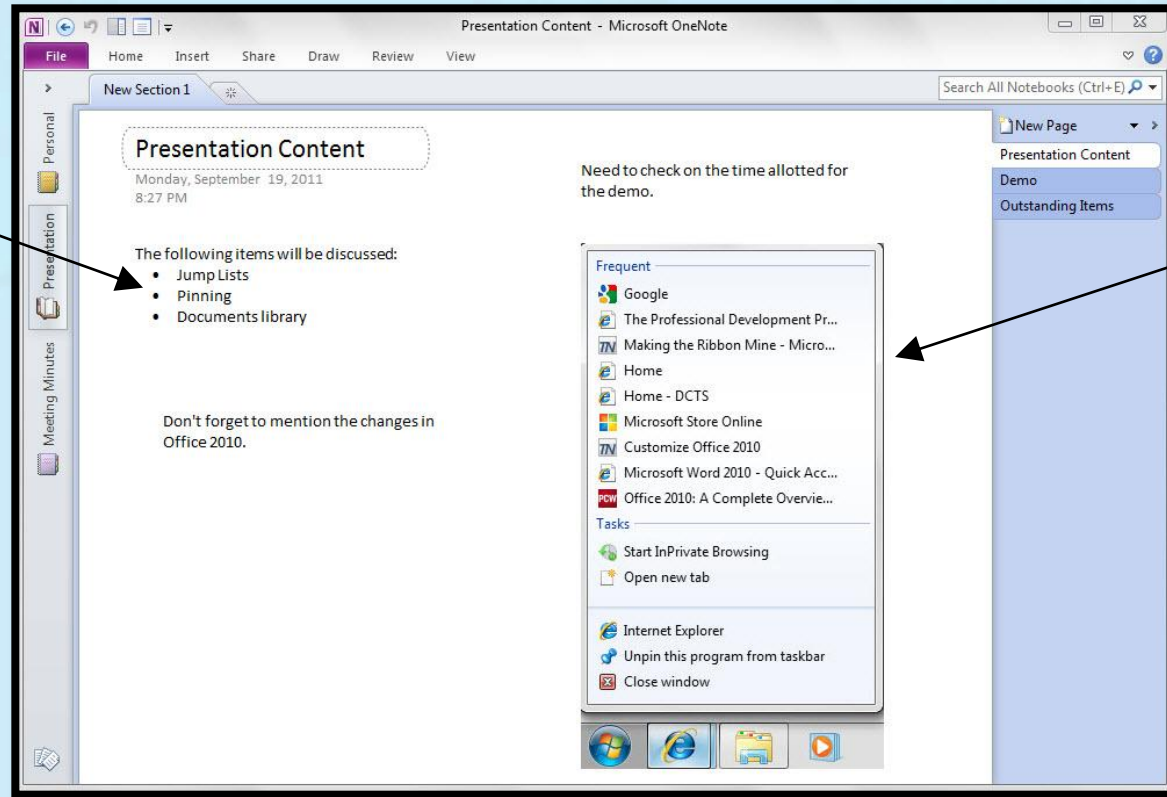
Presentation Content - Microsoft OneNote

File Home Insert Share Draw Review View

New Section 1

Search All Notebooks (Ctrl+E)

Personal
Presentation
Meeting Minutes

Presentation Content
Monday, September 19, 2011
8:27 PM

Need to check on the time allotted for the demo.

The following items will be discussed:
- Jump Lists
- Pinning
- Documents library

Don't forget to mention the changes in Office 2010.

Frequent
Google
The Professional Development Pr...
Making the Ribbon Mine - Micro...
Home
Home - DCTS
Microsoft Store Online
Customize Office 2010
Microsoft Word 2010 - Quick Acc...
Office 2010: A Complete Overvie...
Tasks
Start InPrivate Browsing
Open new tab
Internet Explorer
Unpin this program from taskbar
Close window

New Page
Presentation Content
Demo
Outstanding Items